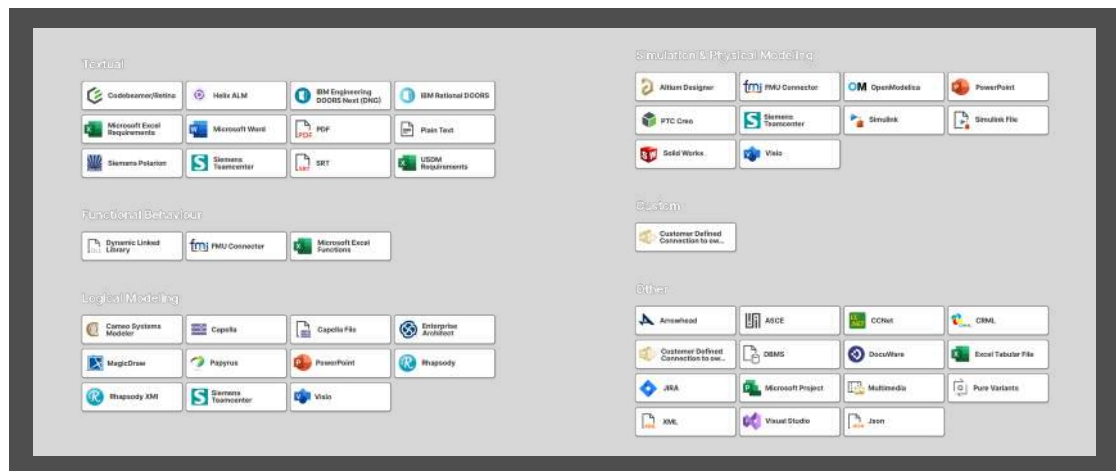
Textual

Codebeamer/Retina
Helix ALM
IBM Engineering DOORS Next (DNG)
IBM Rational DOORS
Microsoft Excel Requirements
Microsoft Word
PDF
Plain Text
Siemens Polarion
Siemens Teamcenter
SRT
USDM Requirements

Functional Behaviour

Dynamic Linked Library
FMU Connector
Microsoft Excel Functions

Logical Modeling

Cameo Systems Modeler
Capella
Capella File
Enterprise Architect
MagicDraw
Papyrus
PowerPoint
Rhapsody
Rhapsody XMI
Siemens Teamcenter
Visio

Simulation & Physical Modeling

Altium Designer
FMU Connector
OpenModelica
PowerPoint
PTC Creo
Siemens Teamcenter
Simulink
Simulink File
Solid Works
Visio

Custom

Customer Defined Connection to ow...

Other

Arrowhead
ASCE
CCNet
CRML
Customer Defined Connection to ow...
DBMS
DocuWare
Excel Tabular File
JIRA
Microsoft Project
Multimedia
Pure Variants
XML
Visual Studio
Json